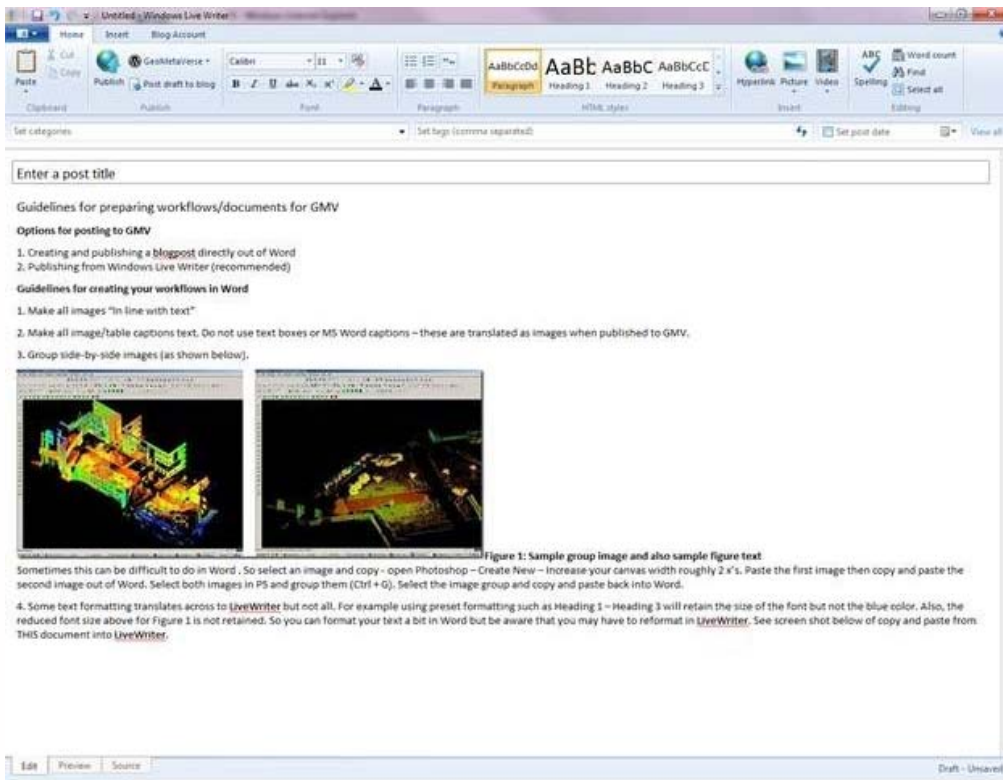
Untitled - Windows Live Writer

Home Insert Blog Account

Paste Cut Copy Clipboard

Publish GeoMetaVerse Post draft to blog Publish

Calibri 11 B I U abc X₂ X² A Font

Paragraph

AaBbCcDd Paragraph AaBb Heading 1 AaBbC Heading 2 AaBbCcC Heading 3 HTML styles

Hyperlink Picture Video Insert

Spelling Word count Find Select all Editing

Set categories

Set tags (comma separated)

Set post date

View all

Enter a post title

Guidelines for preparing workflows/documents for GMV

Options for posting to GMV

1. Creating and publishing a blogpost directly out of Word
2. Publishing from Windows Live Writer (recommended)

Guidelines for creating your workflows in Word

1. Make all images "In line with text"

2. Make all image/table captions text. Do not use text boxes or MS Word captions – these are translated as images when published to GMV.

3. Group side-by-side images (as shown below).

Figure 1: Sample group image and also sample figure text
Sometimes this can be difficult to do in Word . So select an image and copy - open Photoshop – Create New – Increase your canvas width roughly 2 x's. Paste the first image then copy and paste the second image out of Word. Select both images in PS and group them (Ctrl +G). Select the image group and copy and paste back into Word.

4. Some text formatting translates across to LiveWriter but not all. For example using preset formatting such as Heading 1 – Heading 3 will retain the size of the font but not the blue color. Also, the reduced font size above for Figure 1 is not retained. So you can format your text a bit in Word but be aware that you may have to reformat in LiveWriter. See screen shot below of copy and paste from THIS document into LiveWriter.

Edit Preview Source

Draft - Unsaved